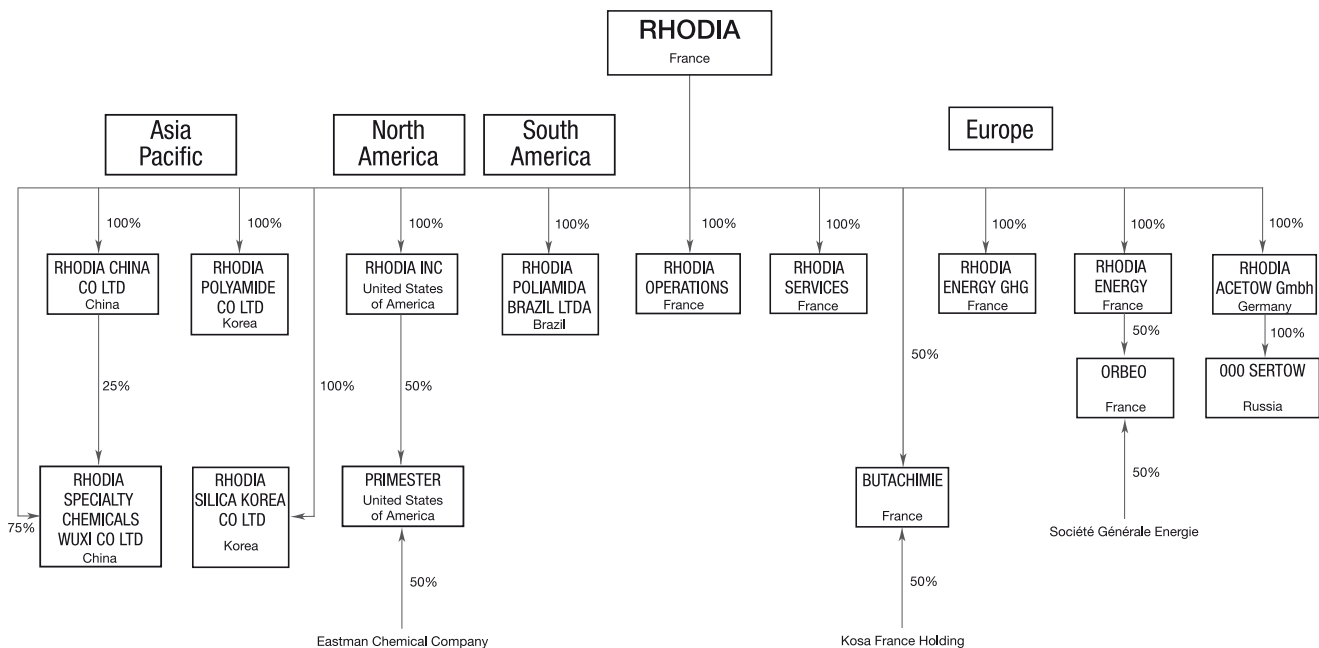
RHODIA
France

Asia Pacific

North America

South America

Europe

100%

RHODIA CHINA CO LTD
China

25%

75%

RHODIA SPECIALTY CHEMICALS WUXI CO LTD
China

100%

RHODIA POLYAMIDE CO LTD
Korea

100%

RHODIA SILICA KOREA CO LTD
Korea

100%

RHODIA INC
United States of America

50%

PRIMESTER
United States of America

50%

Eastman Chemical Company

100%

RHODIA POLIAMIDA BRAZIL LTDA
Brazil

100%

RHODIA OPERATIONS
France

100%

RHODIA SERVICES
France

50%

BUTACHIMIE
France

50%

Kosa France Holding

100%

RHODIA ENERGY GHG
France

100%

RHODIA ENERGY
France

50%

ORBEO
France

50%

Société Générale Energie

100%

RHODIA ACETOW Gmbh
Germany

100%

000 SERTOW
Russia